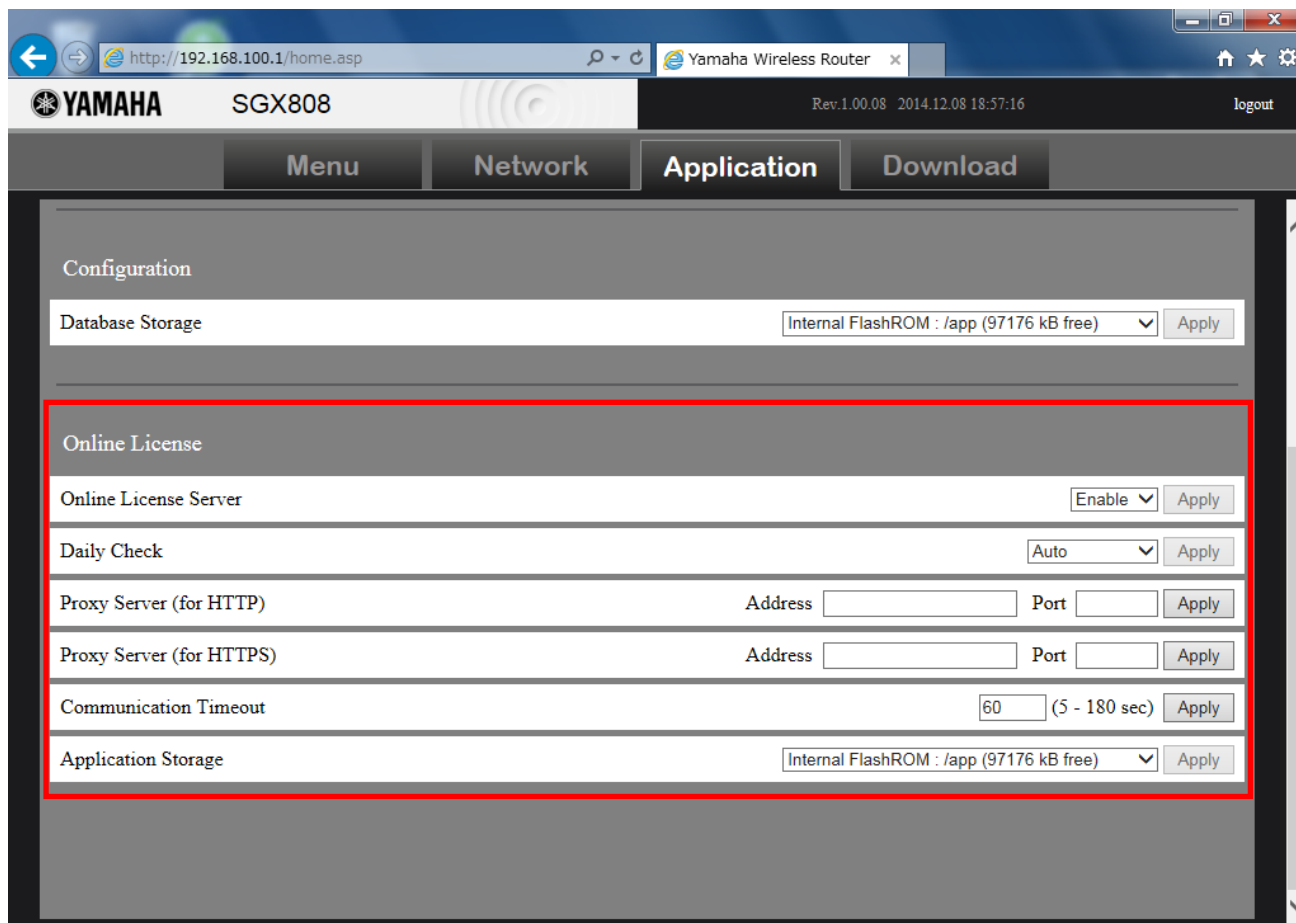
http://192.168.100.1/home.asp

Yamaha Wireless Router ×

YAMAHA SGX808

Rev.1.00.08 2014.12.08 18:57:16

logout

Menu Network Application Download

Configuration

Database Storage Internal FlashROM : /app (97176 kB free) Apply

Online License

Online License Server Enable Apply

Daily Check Auto Apply

Proxy Server (for HTTP) Address Port Apply

Proxy Server (for HTTPS) Address Port Apply

Communication Timeout 60 (5 - 180 sec) Apply

Application Storage Internal FlashROM : /app (97176 kB free) Apply